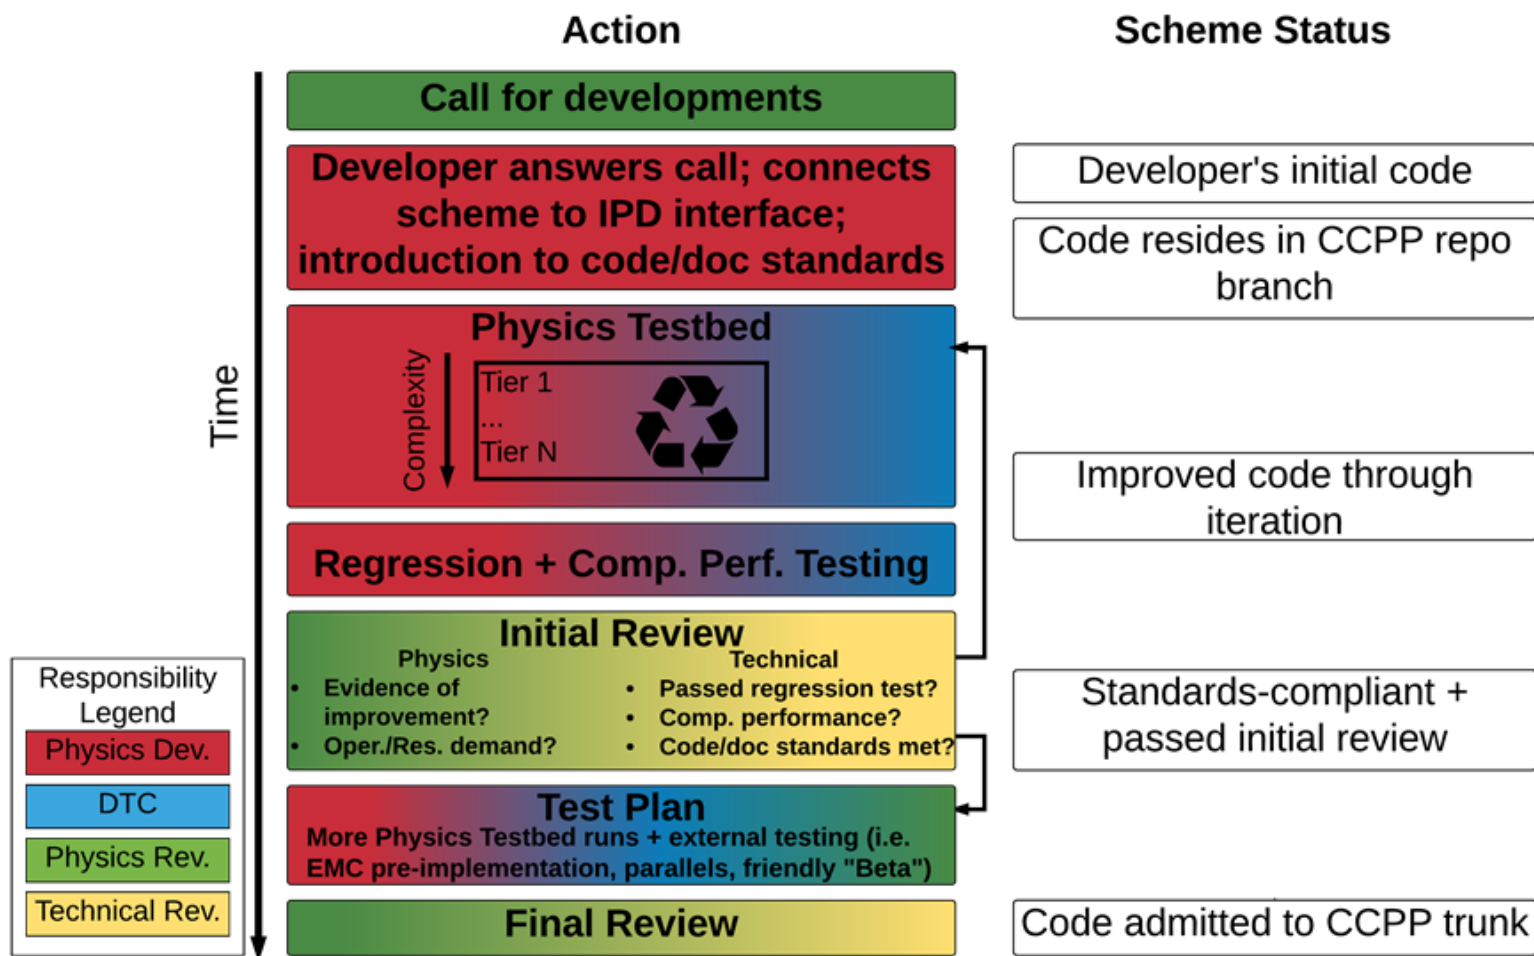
Action

Scheme Status

Time

Call for developments

Developer answers call; connects scheme to IPD interface; introduction to code/doc standards

Developer's initial code

Code resides in CCPP repo branch

Physics Testbed

Complexity

Tier 1
...
Tier N

Improved code through iteration

Regression + Comp. Perf. Testing

Initial Review

Physics
• Evidence of improvement?
• Oper./Res. demand?

Technical
• Passed regression test?
• Comp. performance?
• Code/doc standards met?

Standards-compliant + passed initial review

Test Plan
More Physics Testbed runs + external testing (i.e. EMC pre-implementation, parallels, friendly "Beta")

Final Review

Code admitted to CCPP trunk

Responsibility Legend
Physics Dev.
DTC
Physics Rev.
Technical Rev.